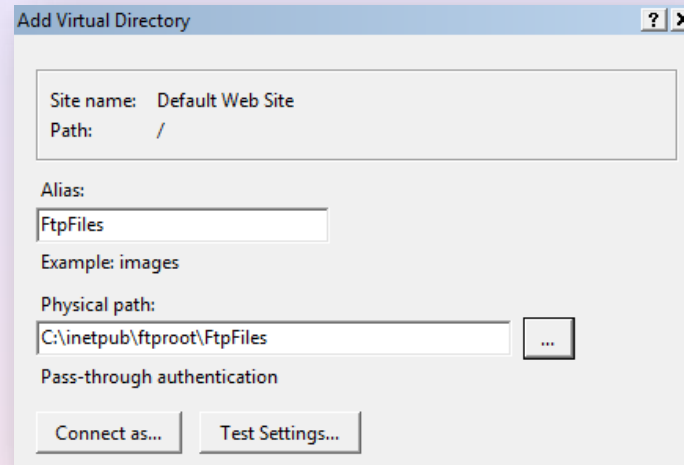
Add Virtual Directory

?

Site name: Default Web Site
Path: /

Alias:

FtpFiles

Example: images

Physical path:

C:\inetpub\ftproot\FtpFiles

...

Pass-through authentication

Connect as...

Test Settings...